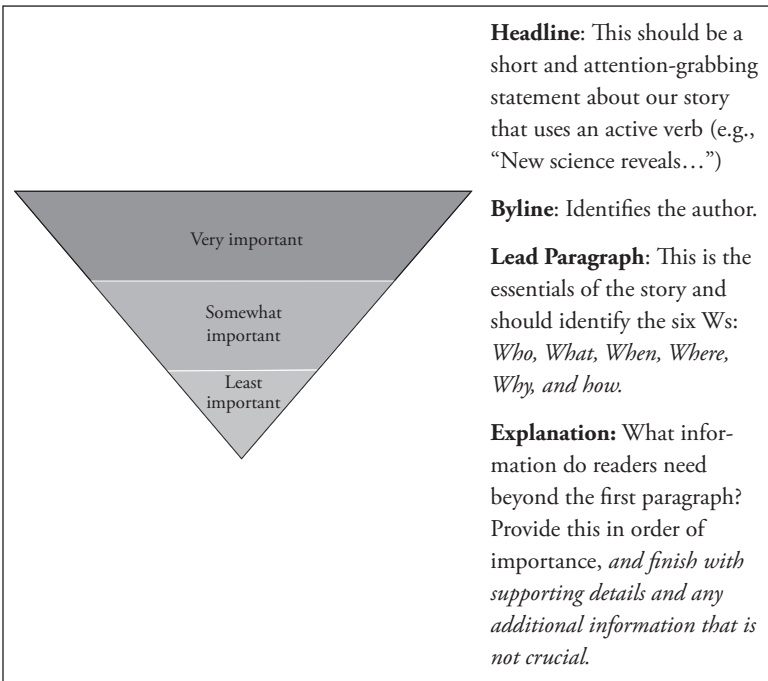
Very important

Somewhat important

Least important

**Headline**: This should be a short and attention-grabbing statement about our story that uses an active verb (e.g., "New science reveals…")

**Byline**: Identifies the author.

**Lead Paragraph**: This is the essentials of the story and should identify the six Ws: *Who, What, When, Where, Why, and how.*

**Explanation:** What information do readers need beyond the first paragraph? Provide this in order of importance, *and finish with supporting details and any additional information that is not crucial.*